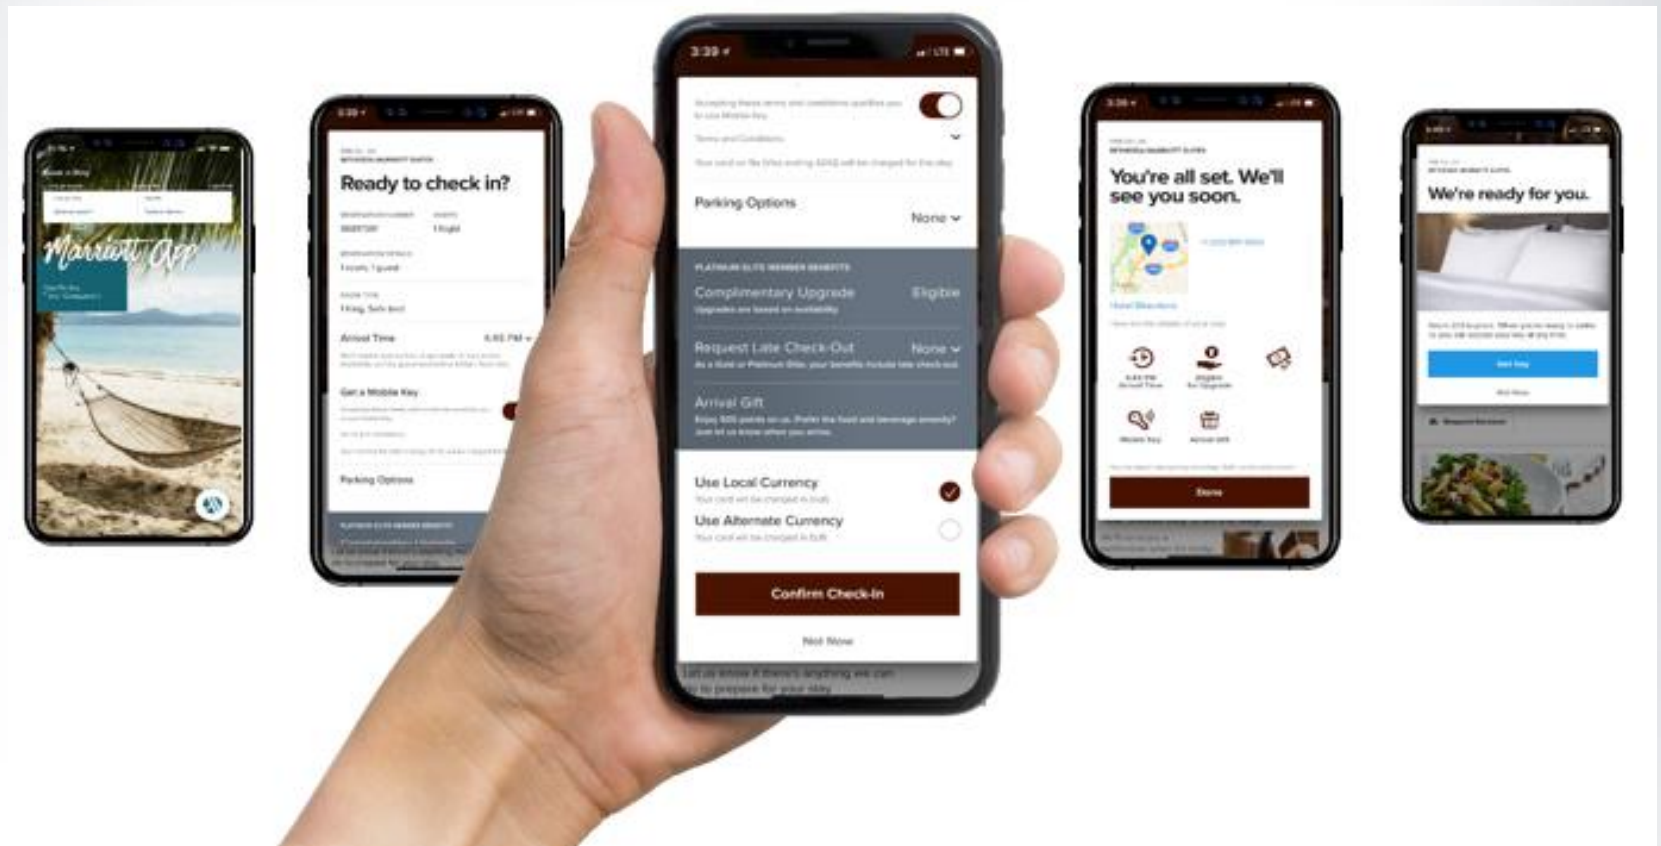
Marriott App

Ready to check in?

Arrival Time

Get a Mobile Key

Parking Options

3:39

Parking Options

None

PLATINUM ELITE MEMBER BENEFITS

Complimentary Upgrade

Eligible

Request Late Check-Out

None

Arrival Gift

Use Local Currency

Use Alternate Currency

Confirm Check-In

Not Now

You're all set. We'll see you soon.

Done

We're ready for you.